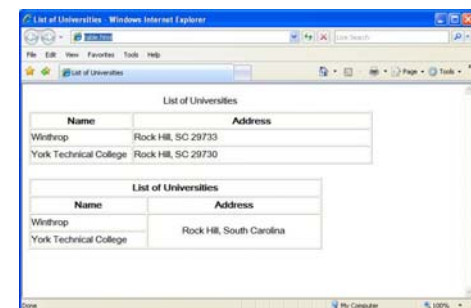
List of Universities - Windows Internet Explorer

table.html

Live Search

File Edit View Favorites Tools Help

List of Universities

Page Tools

List of Universities

| Name | Address |
|---|---|
| Winthrop | Rock Hill, SC 29733 |
| York Technical College | Rock Hill, SC 29730 |

| List of Universities | |
|---|---|
| Name | Address |
| Winthrop | Rock Hill, South Carolina |
| York Technical College | |

Done

My Computer

100%